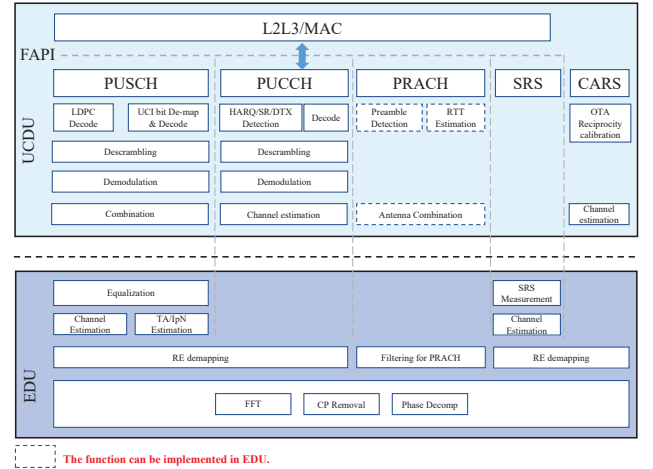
L2L3/MAC

FAPI

UCDU

PUSCH

LDPC Decode

UCI bit De-map & Decode

Descrambling

Demodulation

Combination

PUCCH

HARQ/SR/DTX Detection

Decode

Descrambling

Demodulation

Channel estimation

PRACH

Preamble Detection

RTT Estimation

Antenna Combination

SRS

CARS

OTA Reciprocity calibration

Channel estimation

EDU

Equalization

Channel Estimation

TA/IpN Estimation

SRS Measurement

Channel Estimation

RE demapping

Filtering for PRACH

RE demapping

FFT

CP Removal

Phase Decomp

The function can be implemented in EDU.